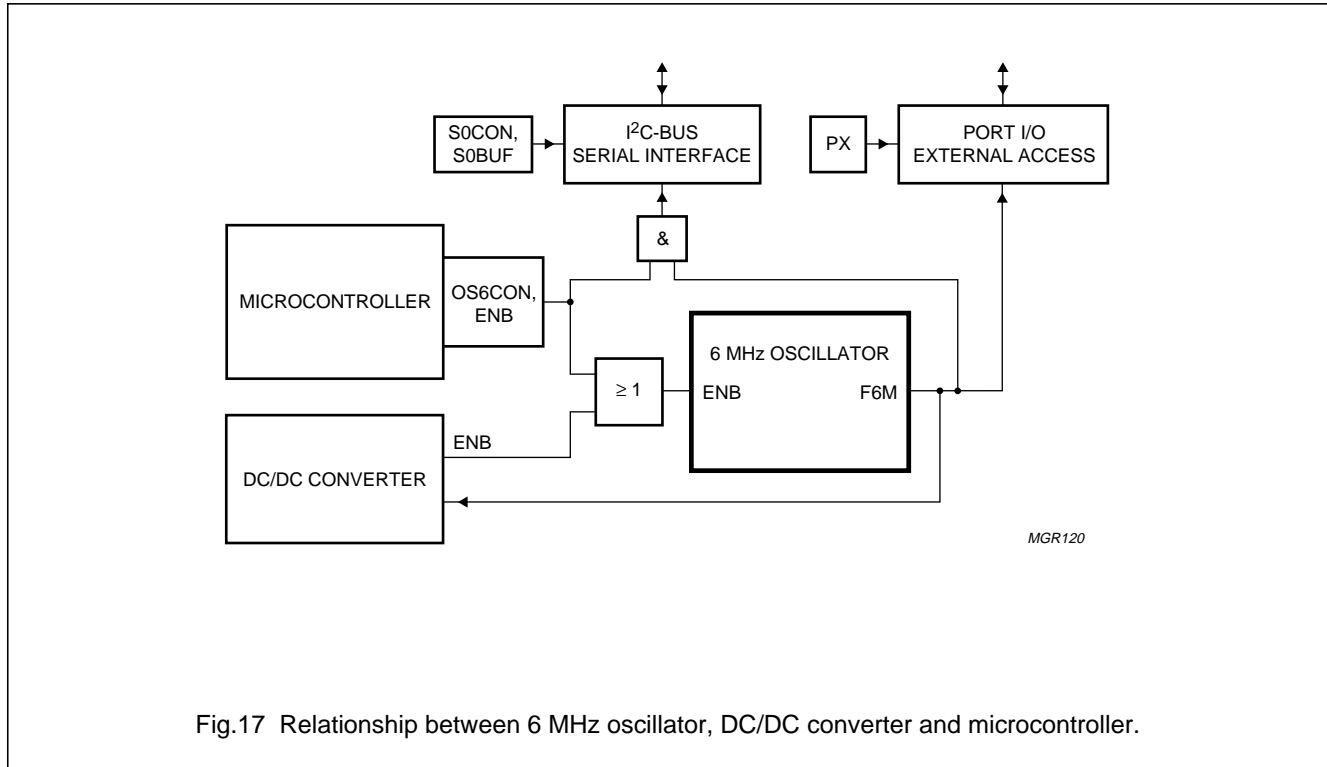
S0CON, S0BUF

$I^2C$-BUS SERIAL INTERFACE

PX

PORT I/O EXTERNAL ACCESS

&

MICROCONTROLLER

OS6CON, ENB

6 MHz OSCILLATOR

$\geq 1$

ENB

F6M

ENB

DC/DC CONVERTER

MGR120

Fig.17 Relationship between 6 MHz oscillator, DC/DC converter and microcontroller.